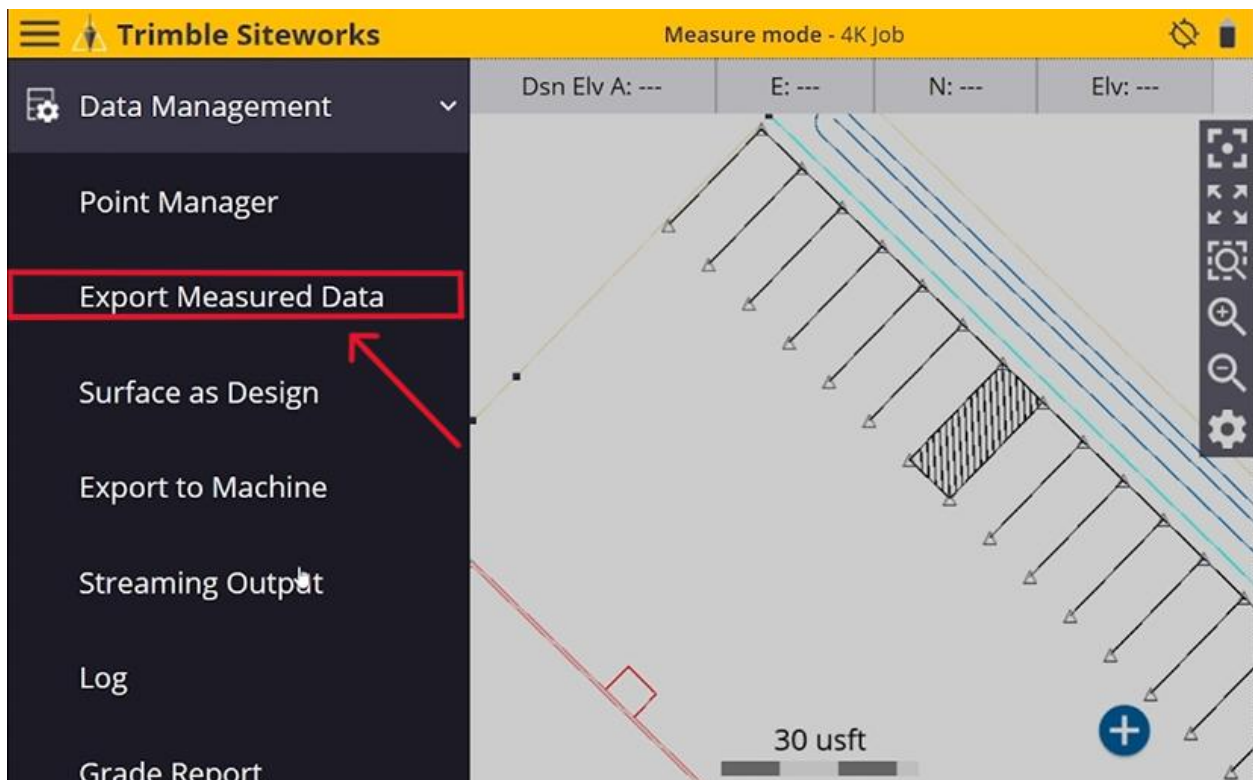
Trimble Siteworks

Measure mode - 4K Job

Data Management

Point Manager

Export Measured Data

Surface as Design

Export to Machine

Streaming Output

Log

Grade Report

| Dsn Elv A: --- | E: --- | N: --- | Elv: --- |
|---|---|---|---|

30 usft